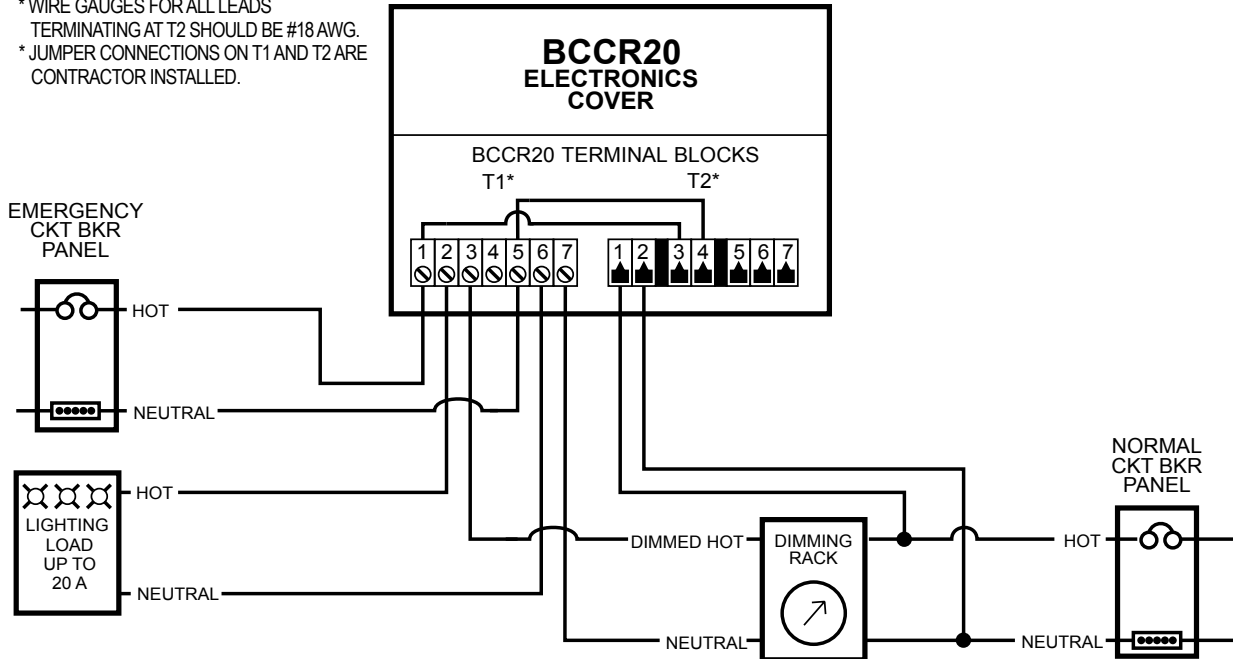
* WIRE GAUGES FOR ALL LEADS TERMINATING AT T2 SHOULD BE #18 AWG.
* JUMPER CONNECTIONS ON T1 AND T2 ARE CONTRACTOR INSTALLED.

BCCR20
ELECTRONICS
COVER

BCCR20 TERMINAL BLOCKS
T1*
T2*

1 2 3 4 5 6 7
1 2 3 4 5 6 7

EMERGENCY
CKT BKR
PANEL

HOT
NEUTRAL

LIGHTING
LOAD
UP TO
20 A

HOT
NEUTRAL

DIMMED HOT
NEUTRAL

DIMMING
RACK

NORMAL
CKT BKR
PANEL

HOT
NEUTRAL